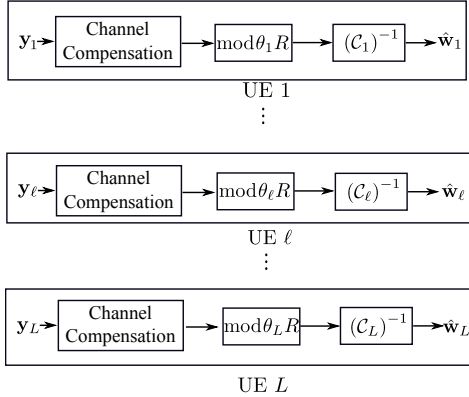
$\mathbf{y}_1$ Channel Compensation $\mathrm{mod}\,\theta_1 R$ $(\mathcal{C}_1)^{-1}$ $\hat{\mathbf{w}}_1$

UE 1

$\vdots$

$\mathbf{y}_\ell$ Channel Compensation $\mathrm{mod}\,\theta_\ell R$ $(\mathcal{C}_\ell)^{-1}$ $\hat{\mathbf{w}}_\ell$

UE $\ell$

$\vdots$

$\mathbf{y}_L$ Channel Compensation $\mathrm{mod}\,\theta_L R$ $(\mathcal{C}_L)^{-1}$ $\hat{\mathbf{w}}_L$

UE $L$